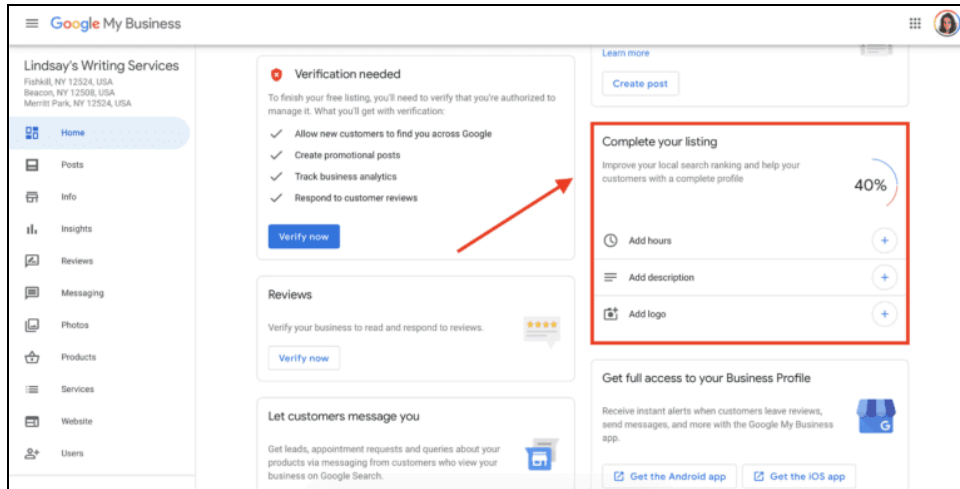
Google My Business

Lindsay's Writing Services
Fishkill, NY 12524, USA
Beacon, NY 12508, USA
Merritt Park, NY 12524, USA

Home
Posts
Info
Insights
Reviews
Messaging
Photos
Products
Services
Website
Users

Verification needed

To finish your free listing, you'll need to verify that you're authorized to manage it. What you'll get with verification:

Allow new customers to find you across Google
Create promotional posts
Track business analytics
Respond to customer reviews

Verify now

Reviews

Verify your business to read and respond to reviews.

Verify now

Let customers message you

Get leads, appointment requests and queries about your products via messaging from customers who view your business on Google Search.

Learn more

Create post

Complete your listing

Improve your local search ranking and help your customers with a complete profile

40%

Add hours
Add description
Add logo

Get full access to your Business Profile

Receive instant alerts when customers leave reviews, send messages, and more with the Google My Business app.

Get the Android app
Get the iOS app